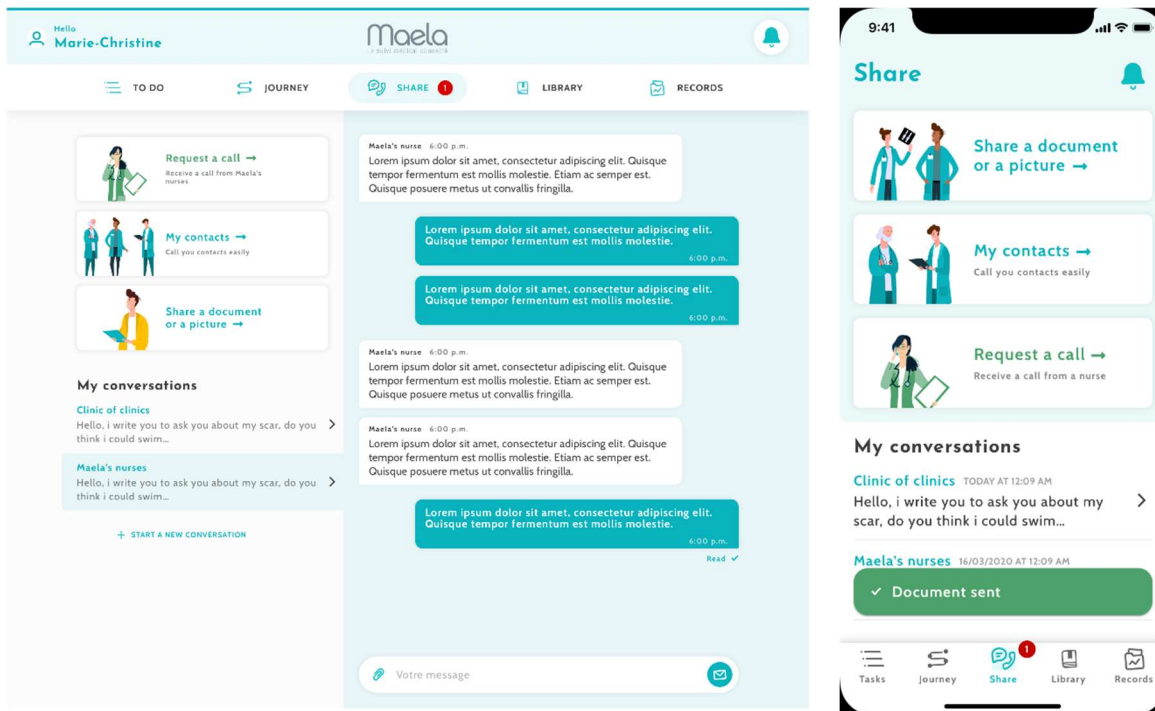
Hello
Marie-Christine

Maela
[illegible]

TO DO
JOURNEY
SHARE 1
LIBRARY
RECORDS

Request a call →
Receive a call from Maela's nurses

My contacts →
Call you contacts easily

Share a document or a picture →

My conversations

Clinic of clinics
Hello, i write you to ask you about my scar, do you think i could swim...

Maela's nurses
Hello, i write you to ask you about my scar, do you think i could swim...

+ START A NEW CONVERSATION

Maela's nurse 6:00 p.m.
Lorem ipsum dolor sit amet, consectetur adipiscing elit. Quisque tempor fermentum est mollis molestie. Etiam ac semper est. Quisque posuere metus ut convallis fringilla.

Lorem ipsum dolor sit amet, consectetur adipiscing elit. Quisque tempor fermentum est mollis molestie.
6:00 p.m.

Lorem ipsum dolor sit amet, consectetur adipiscing elit. Quisque tempor fermentum est mollis molestie.
6:00 p.m.

Maela's nurse 6:00 p.m.
Lorem ipsum dolor sit amet, consectetur adipiscing elit. Quisque tempor fermentum est mollis molestie. Etiam ac semper est. Quisque posuere metus ut convallis fringilla.

Maela's nurse 6:00 p.m.
Lorem ipsum dolor sit amet, consectetur adipiscing elit. Quisque tempor fermentum est mollis molestie. Etiam ac semper est. Quisque posuere metus ut convallis fringilla.

Lorem ipsum dolor sit amet, consectetur adipiscing elit. Quisque tempor fermentum est mollis molestie.
6:00 p.m.
Read ✓

Votre message

9:41

Share

Share a document or a picture →

My contacts →
Call you contacts easily

Request a call →
Receive a call from a nurse

My conversations

Clinic of clinics TODAY AT 12:09 AM
Hello, i write you to ask you about my scar, do you think i could swim...

Maela's nurses 16/03/2020 AT 12:09 AM

✓ Document sent

Tasks
Journey
Share 1
Library
Records